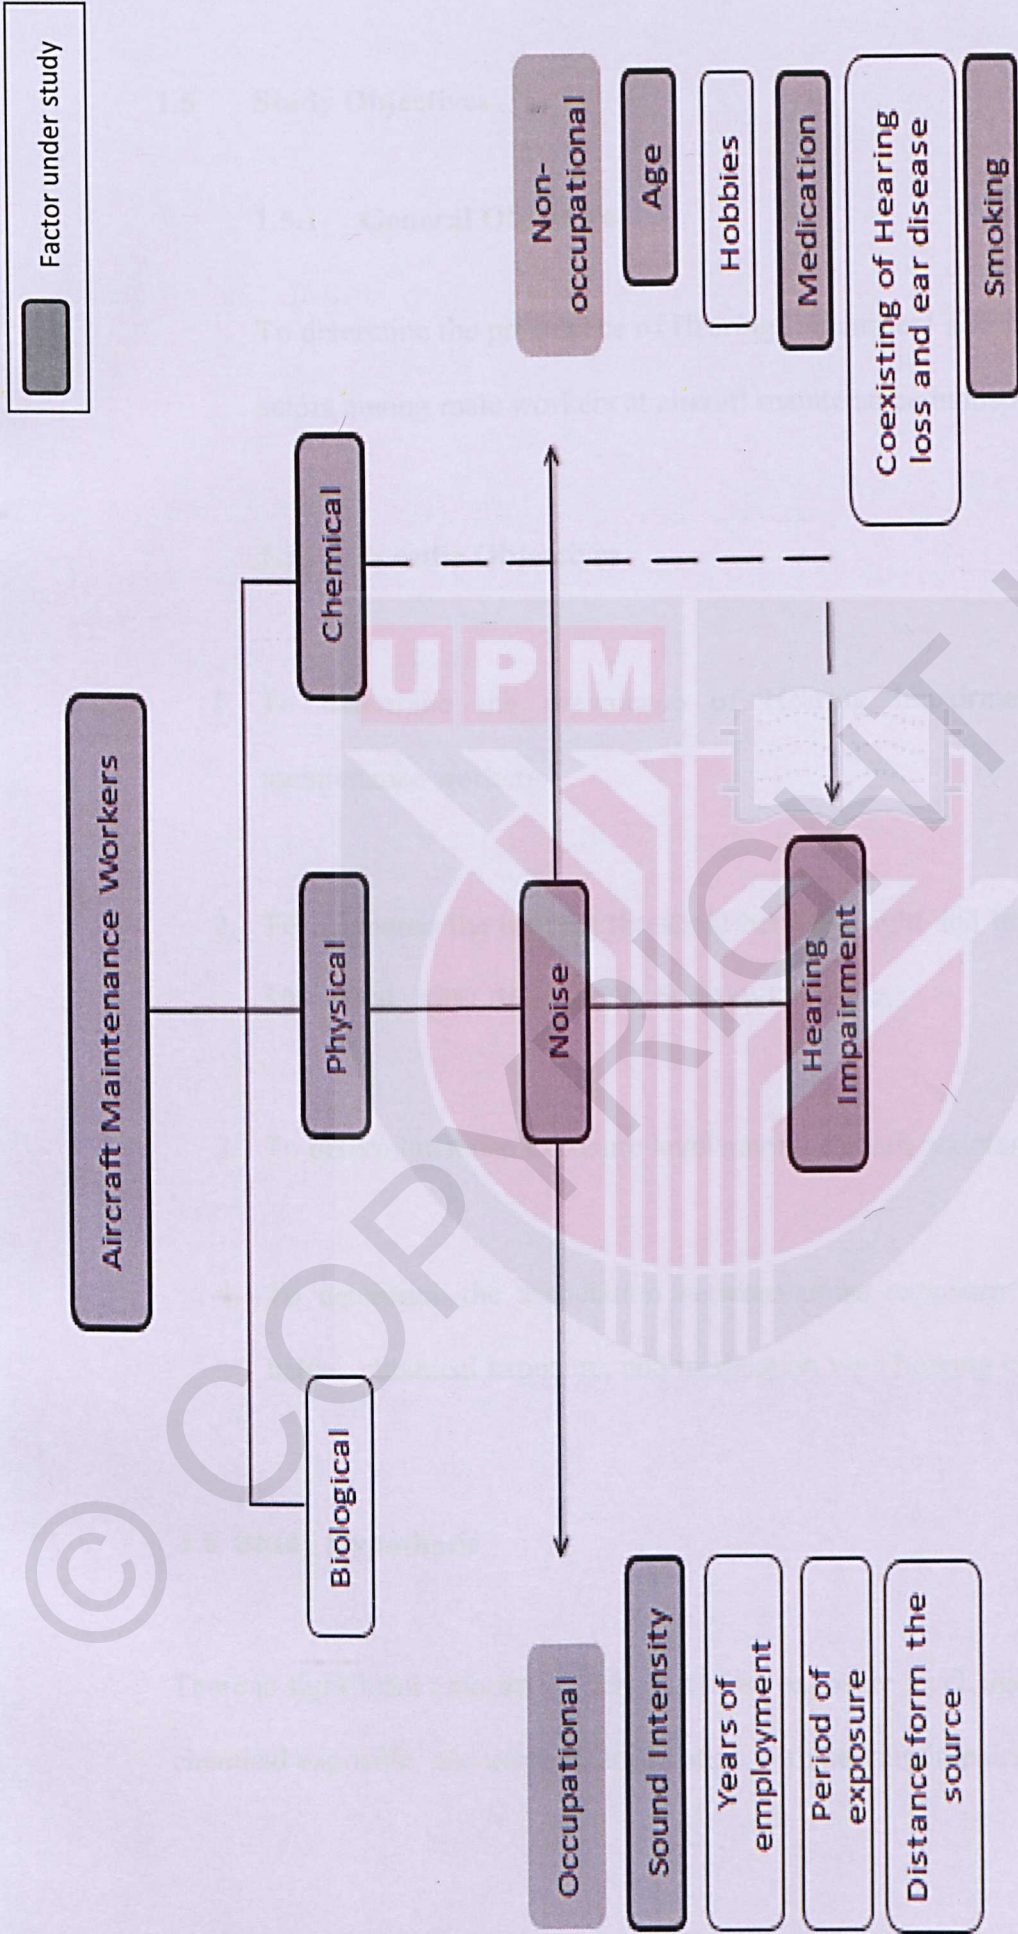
Factor under study

Aircraft Maintenance Workers

Biological

Physical

Chemical

Noise

Hearing Impairment

Occupational

Sound Intensity

Years of employment

Period of exposure

Distance form the source

Non-occupational

Age

Hobbies

Medication

Coexisting of Hearing loss and ear disease

Smoking

UPM

© COPYRIGHT